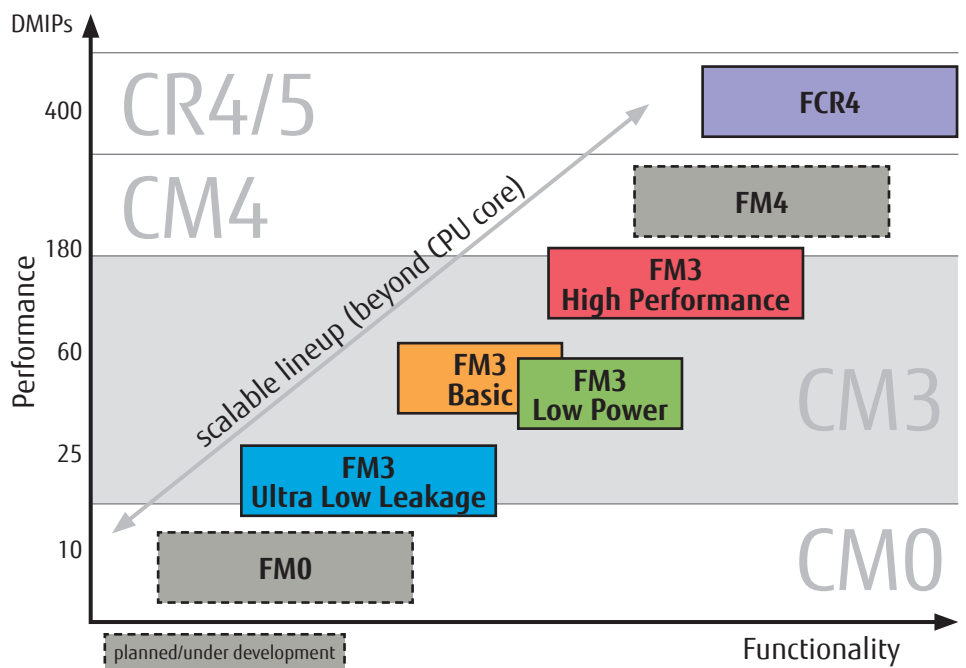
DMIPs

400

180

60

25

10

Performance

CR4/5

CM4

CM3

CM0

FCR4

FM4

FM3
High Performance

FM3
Basic

FM3
Low Power

FM3
Ultra Low Leakage

FM0

scalable lineup (beyond CPU core)

planned/under development

Functionality